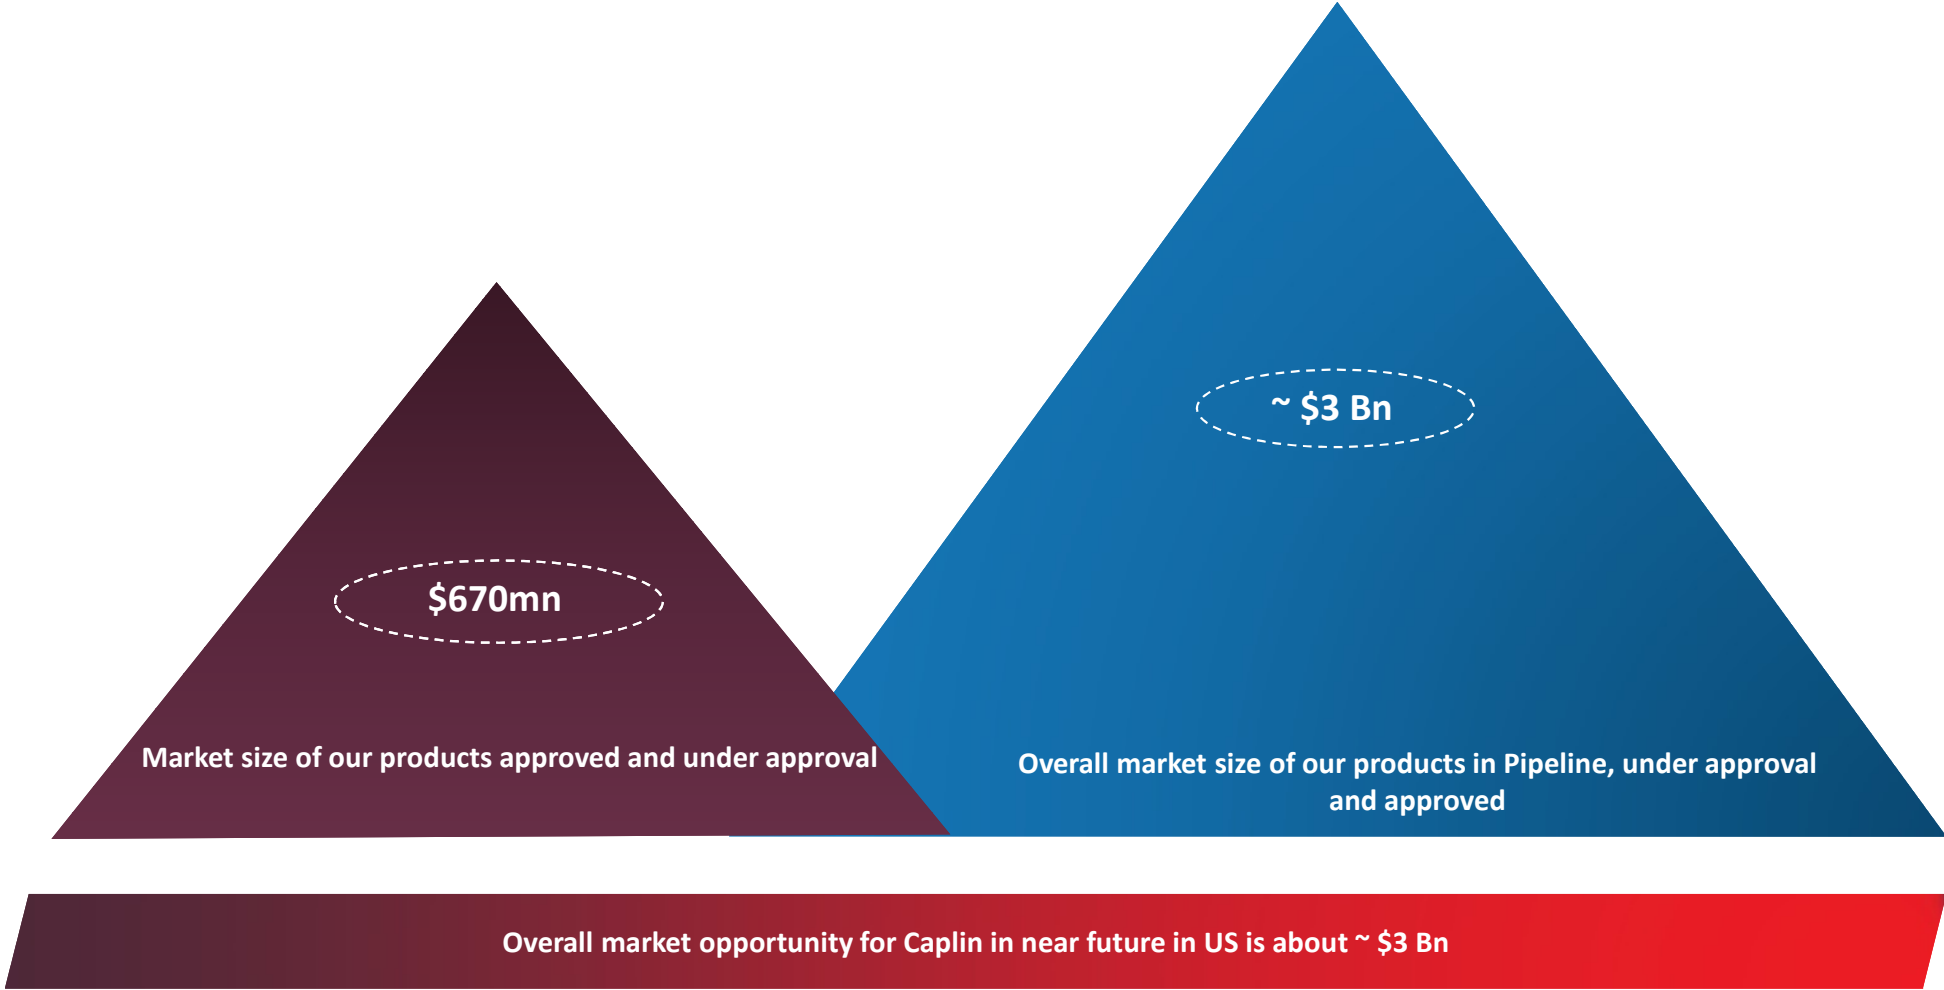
~ $3 Bn

$670mn

Market size of our products approved and under approval

Overall market size of our products in Pipeline, under approval and approved

Overall market opportunity for Caplin in near future in US is about ~ $3 Bn